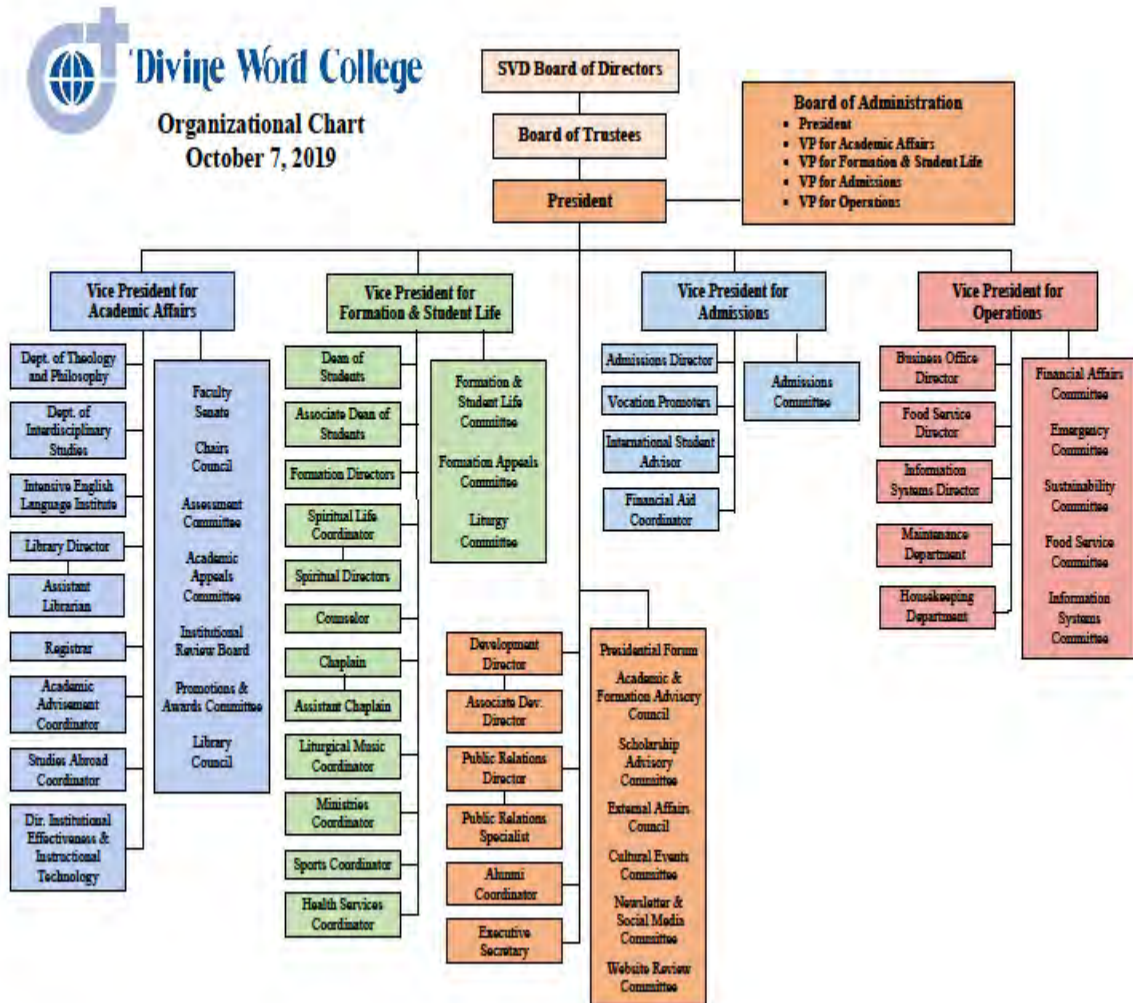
Divine Word College

Organizational Chart
October 7, 2019

SVD Board of Directors

Board of Trustees

Board of Administration
- President
- VP for Academic Affairs
- VP for Formation & Student Life
- VP for Admissions
- VP for Operations

President

Vice President for Academic Affairs

Dept. of Theology and Philosophy

Dept. of Interdisciplinary Studies

Intensive English Language Institute

Library Director

Assistant Librarian

Registrar

Academic Advisement Coordinator

Studies Abroad Coordinator

Dir. Institutional Effectiveness & Instructional Technology

Faculty Senate

Chairs Council

Assessment Committee

Academic Appeals Committee

Institutional Review Board

Promotions & Awards Committee

Library Council

Vice President for Formation & Student Life

Dean of Students

Associate Dean of Students

Formation Directors

Spiritual Life Coordinator

Spiritual Directors

Counselor

Chaplain

Assistant Chaplain

Liturgical Music Coordinator

Ministries Coordinator

Sports Coordinator

Health Services Coordinator

Formation & Student Life Committee

Formation Appeals Committee

Liturgy Committee

Vice President for Admissions

Admissions Director

Vocation Promoters

International Student Advisor

Financial Aid Coordinator

Admissions Committee

Development Director

Associate Dev. Director

Public Relations Director

Public Relations Specialist

Alumni Coordinator

Executive Secretary

Presidential Forum

Academic & Formation Advisory Council

Scholarship Advisory Committee

External Affairs Council

Cultural Events Committee

Newsletter & Social Media Committee

Website Review Committee

Vice President for Operations

Business Office Director

Food Service Director

Information Systems Director

Maintenance Department

Housekeeping Department

Financial Affairs Committee

Emergency Committee

Sustainability Committee

Food Service Committee

Information Systems Committee